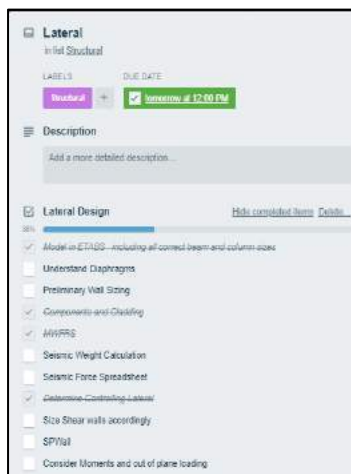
Lateral

in list Structural

LABELS

Structural +

DUE DATE

tomorrow at 12:00 PM

Description

Add a more detailed description...

Lateral Design

Hide completed items Delete...

38%

Model in ETABS - including all correct beam and column sizes

Understand Diaphragms

Preliminary Wall Sizing

Components and Cladding

MWFRS

Seismic Weight Calculation

Seismic Force Spreadsheet

Determine Controlling Lateral

Size Shear walls accordingly

SPWall

Consider Moments and out of plane loading